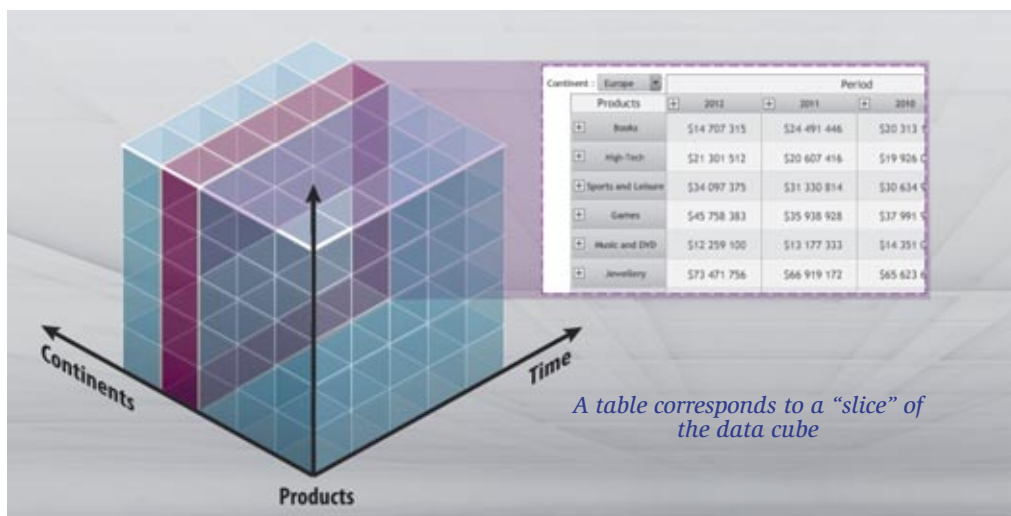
Continent : Europe

| Products | + 2012 | + 2011 | + 2010 |
|---|---|---|---|
| + Books | \$14 707 315 | \$24 491 446 | \$20 313 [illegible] |
| + High-Tech | \$21 301 512 | \$20 607 416 | \$19 926 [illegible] |
| + Sports and Leisure | \$34 097 375 | \$31 330 814 | \$30 634 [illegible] |
| + Games | \$45 758 383 | \$35 938 928 | \$37 991 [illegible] |
| + Music and DVD | \$12 259 100 | \$13 177 333 | \$14 351 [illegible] |
| + Jewellery | \$73 471 756 | \$66 919 172 | \$65 623 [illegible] |

Period

Continents

Time

Products

A table corresponds to a “slice” of the data cube